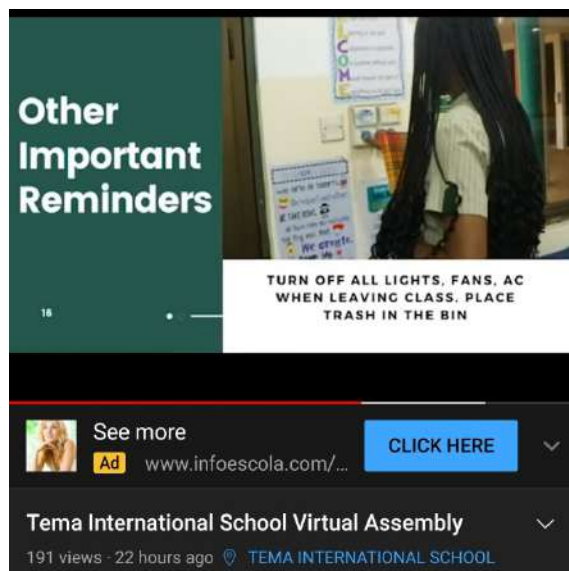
Other Important Reminders

16

C
O
M
E

We

TURN OFF ALL LIGHTS, FANS, AC WHEN LEAVING CLASS. PLACE TRASH IN THE BIN

See more
Ad www.infoescola.com/...
CLICK HERE

Tema International School Virtual Assembly
191 views · 22 hours ago TEMA INTERNATIONAL SCHOOL